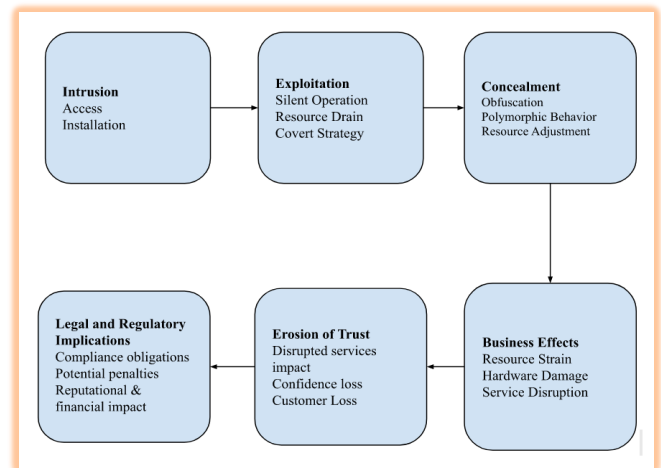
**Intrusion**
Access
Installation

**Exploitation**
Silent Operation
Resource Drain
Covert Strategy

**Concealment**
Obfuscation
Polymorphic Behavior
Resource Adjustment

**Business Effects**
Resource Strain
Hardware Damage
Service Disruption

**Erosion of Trust**
Disrupted services impact
Confidence loss
Customer Loss

**Legal and Regulatory Implications**
Compliance obligations
Potential penalties
Reputational & financial impact